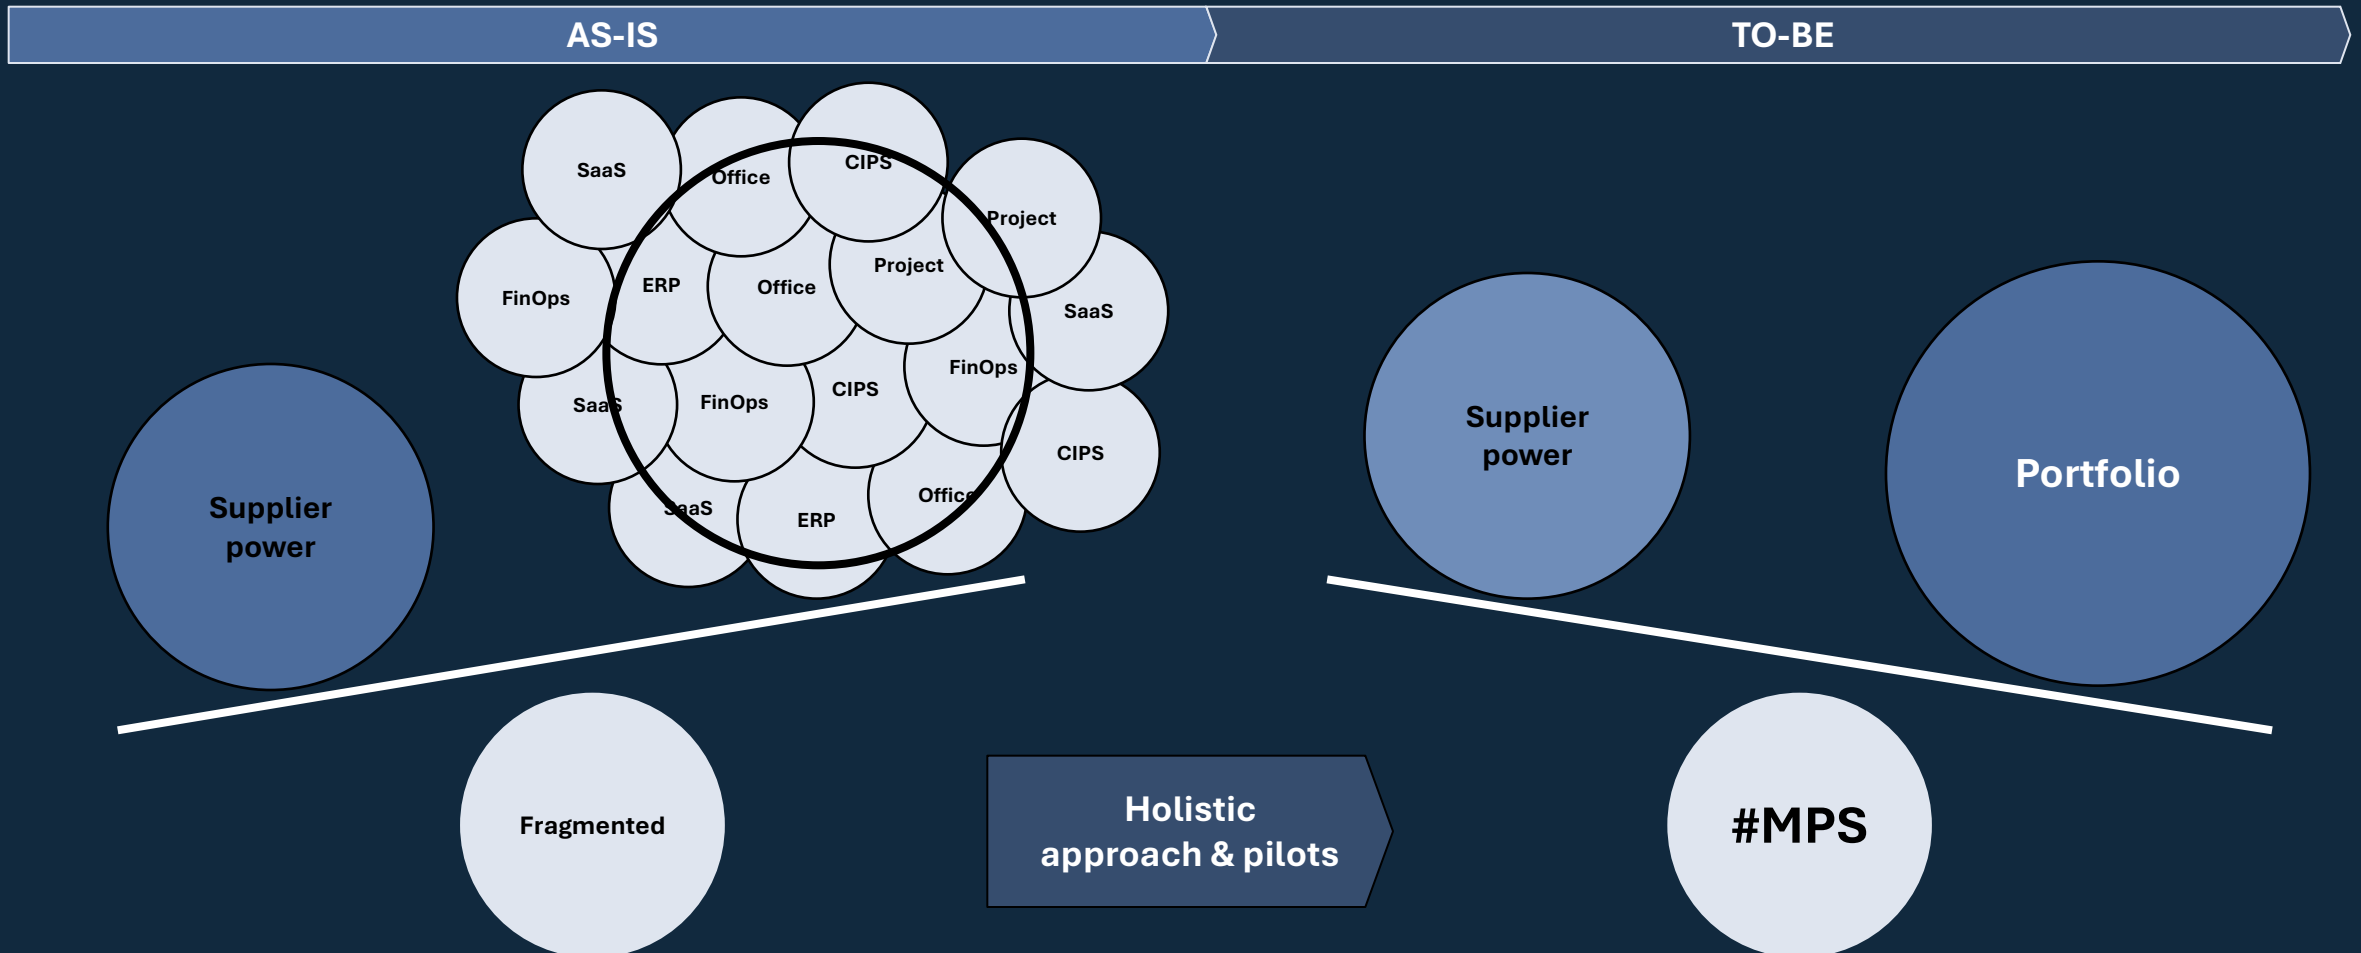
AS-IS

TO-BE

SaaS

Office

CIPS

Project

FinOps

ERP

Office

Project

SaaS

SaaS

FinOps

CIPS

FinOps

CIPS

SaaS

ERP

Office

Supplier power

Fragmented

Holistic approach & pilots

Supplier power

Portfolio

#MPS